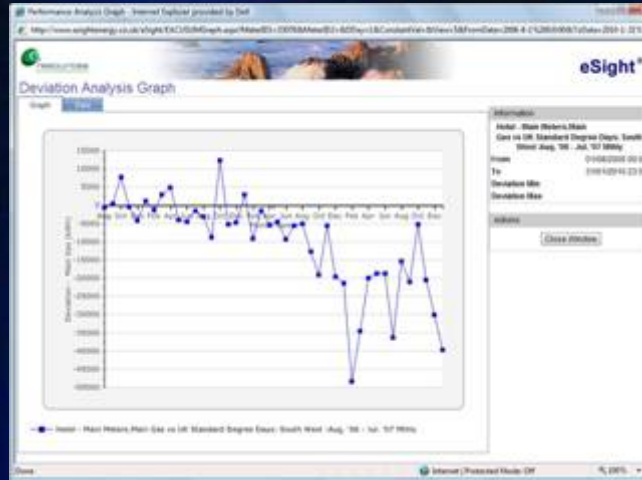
Performance Analysis Graph - Internet Explorer provided by Dell

http://www.esightenergy.co.uk/eSight/EXCUSUMGraph.aspx?MeterID=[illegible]

eSight

Deviation Analysis Graph

Graph

Data

Information

Hotel - Main Meters.Main Gas vs UK Standard Degree Days: South West: Aug. '06 - Jul. '07 Mthly

From 01/08/2006 00:00

To 01/01/2010 23:59

Deviation Min

Deviation Max

Actions

Close Window

15000

10000

5000

0

-5000

-10000

-15000

-20000

-25000

-30000

-35000

-40000

-45000

-50000

Deviation - Main Gas (kWh)

Hotel - Main Meters.Main Gas vs UK Standard Degree Days: South West :Aug. '06 - Jul. '07 Mthly

Done

Internet | Protected Mode: Off

100%